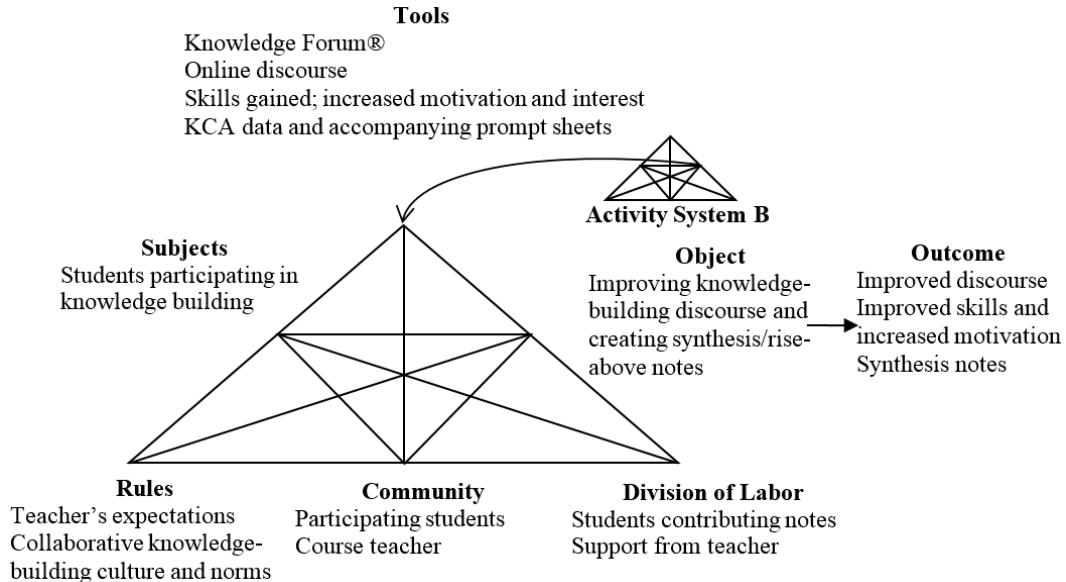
Tools
Knowledge Forum®
Online discourse
Skills gained; increased motivation and interest
KCA data and accompanying prompt sheets

Activity System B

Subjects
Students participating in knowledge building

Object
Improving knowledge-building discourse and creating synthesis/rise-above notes

Outcome
Improved discourse
Improved skills and increased motivation
Synthesis notes

Rules
Teacher's expectations
Collaborative knowledge-building culture and norms

Community
Participating students
Course teacher

Division of Labor
Students contributing notes
Support from teacher